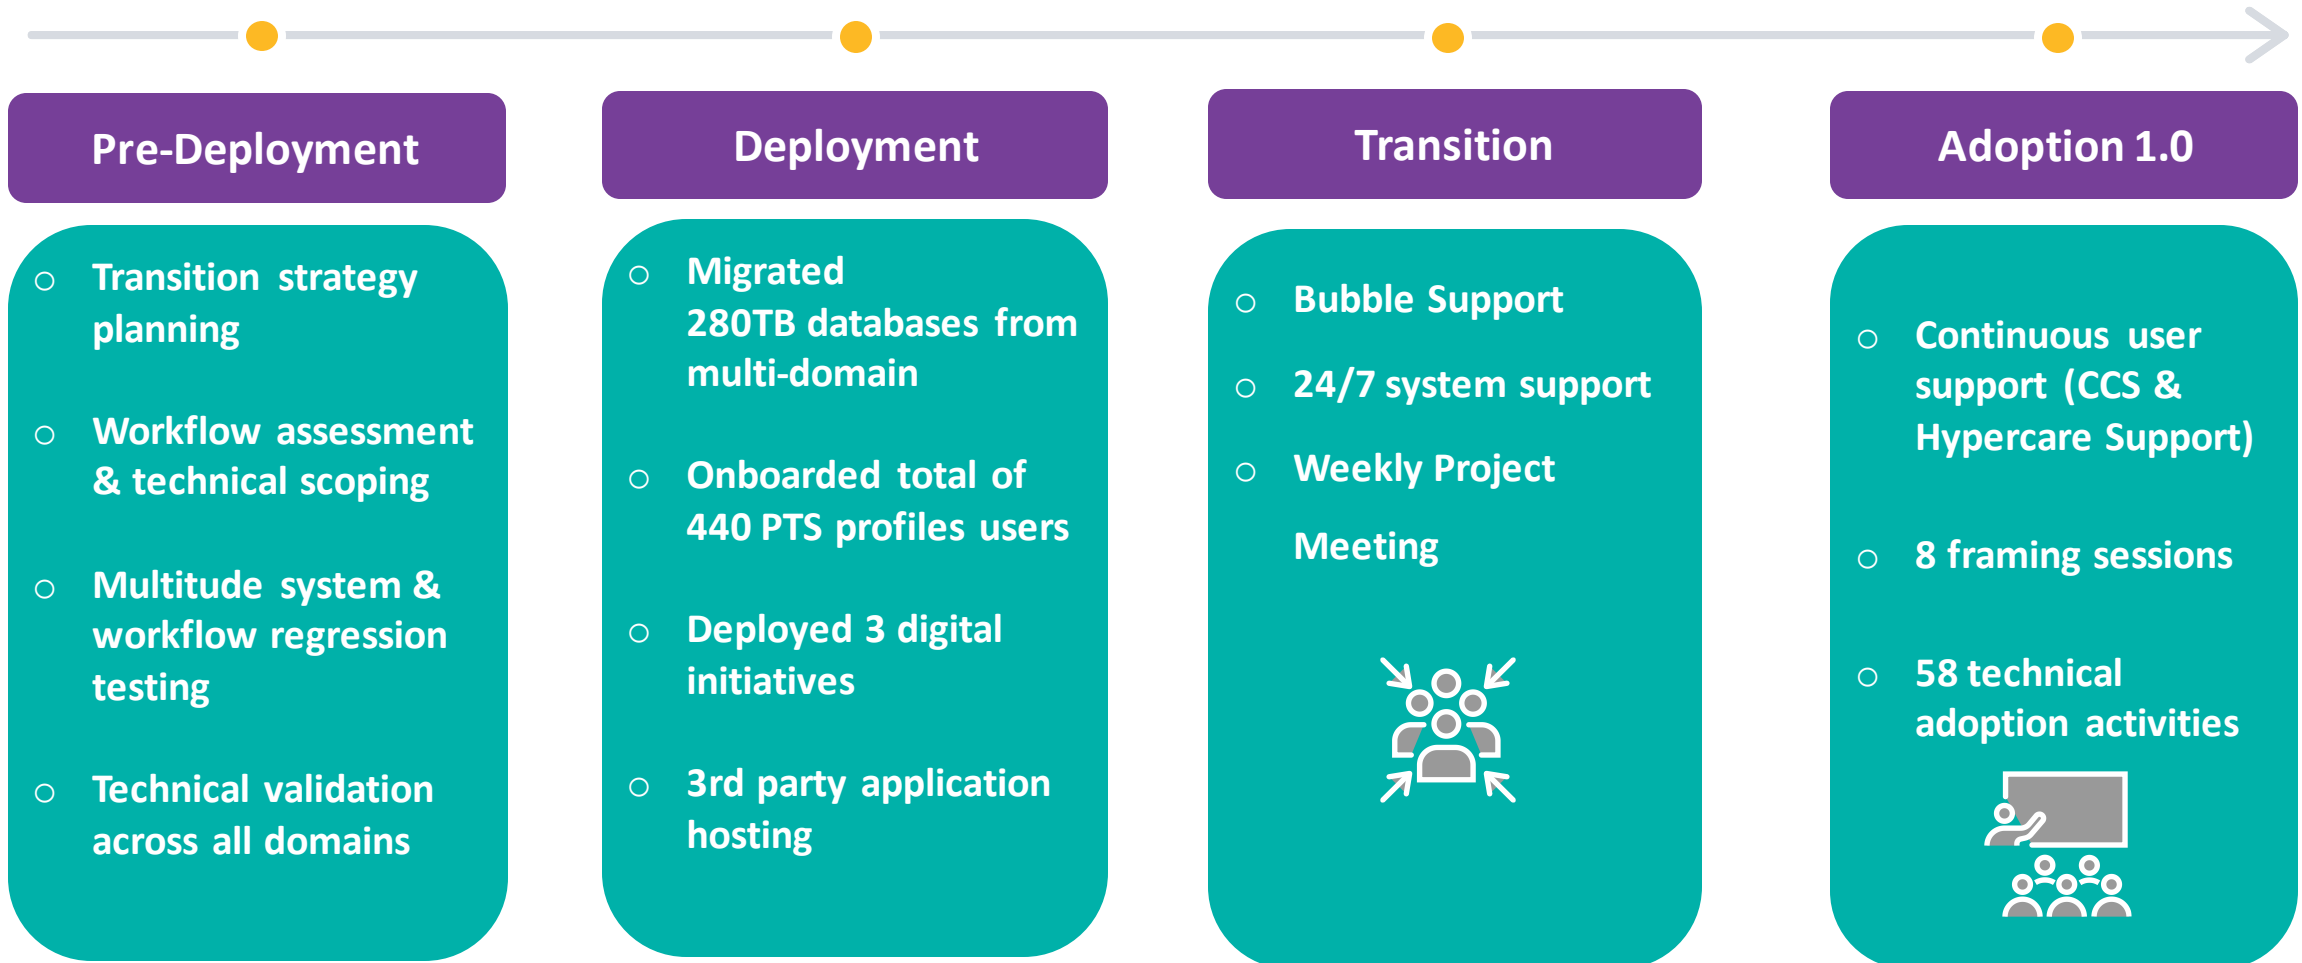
Pre-Deployment

- Transition strategy planning
- Workflow assessment & technical scoping
- Multitude system & workflow regression testing
- Technical validation across all domains

Deployment

- Migrated 280TB databases from multi-domain
- Onboarded total of 440 PTS profiles users
- Deployed 3 digital initiatives
- 3rd party application hosting

Transition

- Bubble Support
- 24/7 system support
- Weekly Project Meeting

Adoption 1.0

- Continuous user support (CCS & Hypercare Support)
- 8 framing sessions
- 58 technical adoption activities